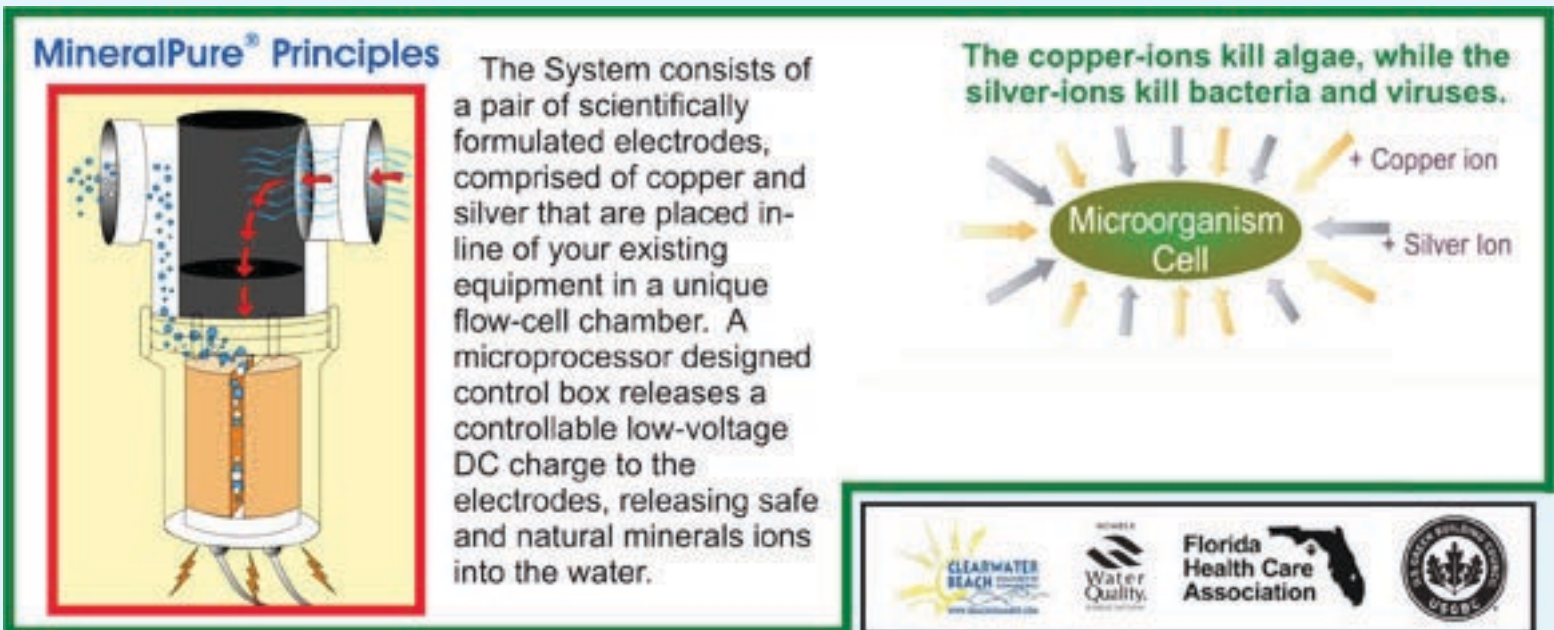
MineralPure® Principles

The System consists of a pair of scientifically formulated electrodes, comprised of copper and silver that are placed in-line of your existing equipment in a unique flow-cell chamber. A microprocessor designed control box releases a controllable low-voltage DC charge to the electrodes, releasing safe and natural minerals ions into the water.

The copper-ions kill algae, while the silver-ions kill bacteria and viruses.

Microorganism Cell

+ Copper ion

+ Silver Ion

CLEARWATER BEACH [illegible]

MEMBER Water Quality. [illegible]

Florida Health Care Association

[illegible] USGBC